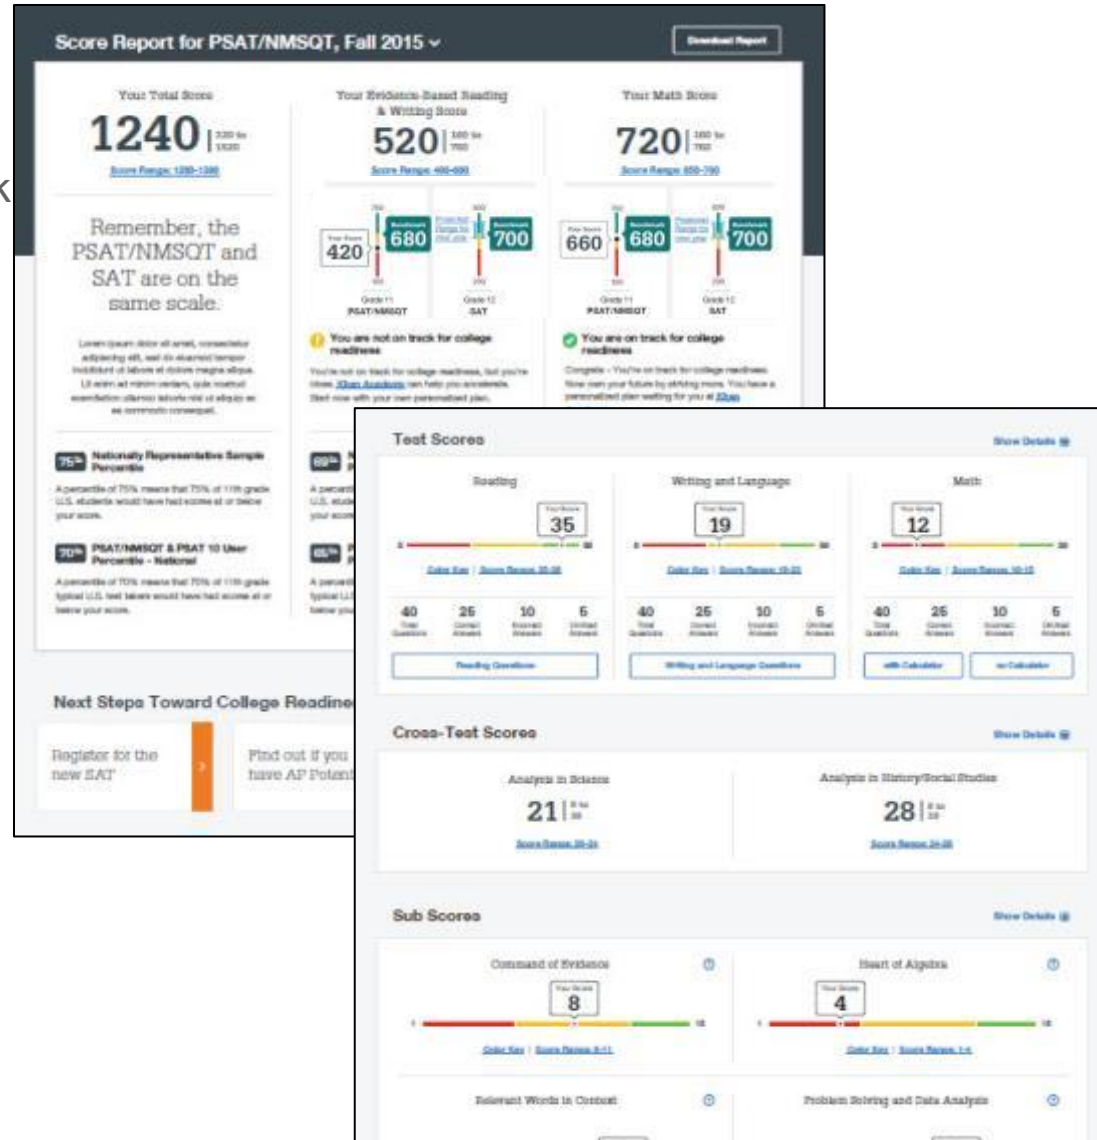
Score Report for PSAT/NMSQT, Fall 2015

Download Report

Your Total Score

1240 | 320 to 1520

Score Range: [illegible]

Your Evidence-Based Reading & Writing Score

520 | 160 to 760

Score Range: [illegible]

Your Math Score

720 | 160 to 760

Score Range: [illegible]

Remember, the PSAT/NMSQT and SAT are on the same scale.

Lorem ipsum dolor sit amet, consectetur adipiscing elit, sed do eiusmod tempor incididunt ut labore et dolore magna aliqua. Ut enim ad minim veniam, quis nostrud exercitation ullamco laboris nisi ut aliquip ex ea commodo consequat.

420 680 700

660 680 700

Grade 11 PSAT/NMSQT

Grade 12 SAT

Grade 11 PSAT/NMSQT

Grade 12 SAT

You are not on track for college readiness

You're not on track for college readiness, but you're close. Khan Academy can help you accelerate. Start now with your own personalized plan.

You are on track for college readiness

Congrats – You're on track for college readiness. Now own your future by striving more. You have a personalized plan waiting for you at Khan

75th Nationally Representative Sample Percentile

A percentile of 75% means that 75% of 11th grade U.S. students would have had scores at or below your score.

70th PSAT/NMSQT & PSAT 10 User Percentile - National

A percentile of 70% means that 70% of 11th grade typical U.S. test takers would have had scores at or below your score.

Next Steps Toward College Readine

Register for the new SAT

Find out if you have AP Potent

Test Scores

Show Details

Reading

35

Color Key | Score Range: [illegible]

40 Total Questions 25 Correct Answers 10 Incorrect Answers 5 Omitted Answers

Reading Questions

Writing and Language

19

Color Key | Score Range: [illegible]

40 Total Questions 25 Correct Answers 10 Incorrect Answers 5 Omitted Answers

Writing and Language Questions

Math

12

Color Key | Score Range: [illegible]

40 Total Questions 25 Correct Answers 10 Incorrect Answers 5 Omitted Answers

with Calculator

no Calculator

Cross-Test Scores

Show Details

Analysis in Science

21

Score Range: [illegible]

Analysis in History/Social Studies

28

Score Range: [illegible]

Sub Scores

Show Details

Command of Evidence

8

Color Key | Score Range: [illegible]

Heart of Algebra

4

Color Key | Score Range: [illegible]

Relevant Words in Context

Problem Solving and Data Analysis